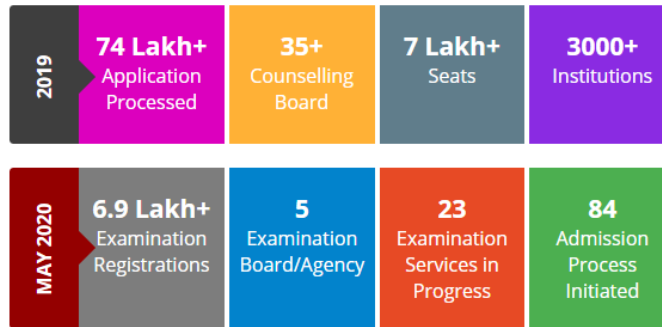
2019

74 Lakh+
Application Processed

35+
Counselling Board

7 Lakh+
Seats

3000+
Institutions

MAY 2020

6.9 Lakh+
Examination Registrations

5
Examination Board/Agency

23
Examination Services in Progress

84
Admission Process Initiated